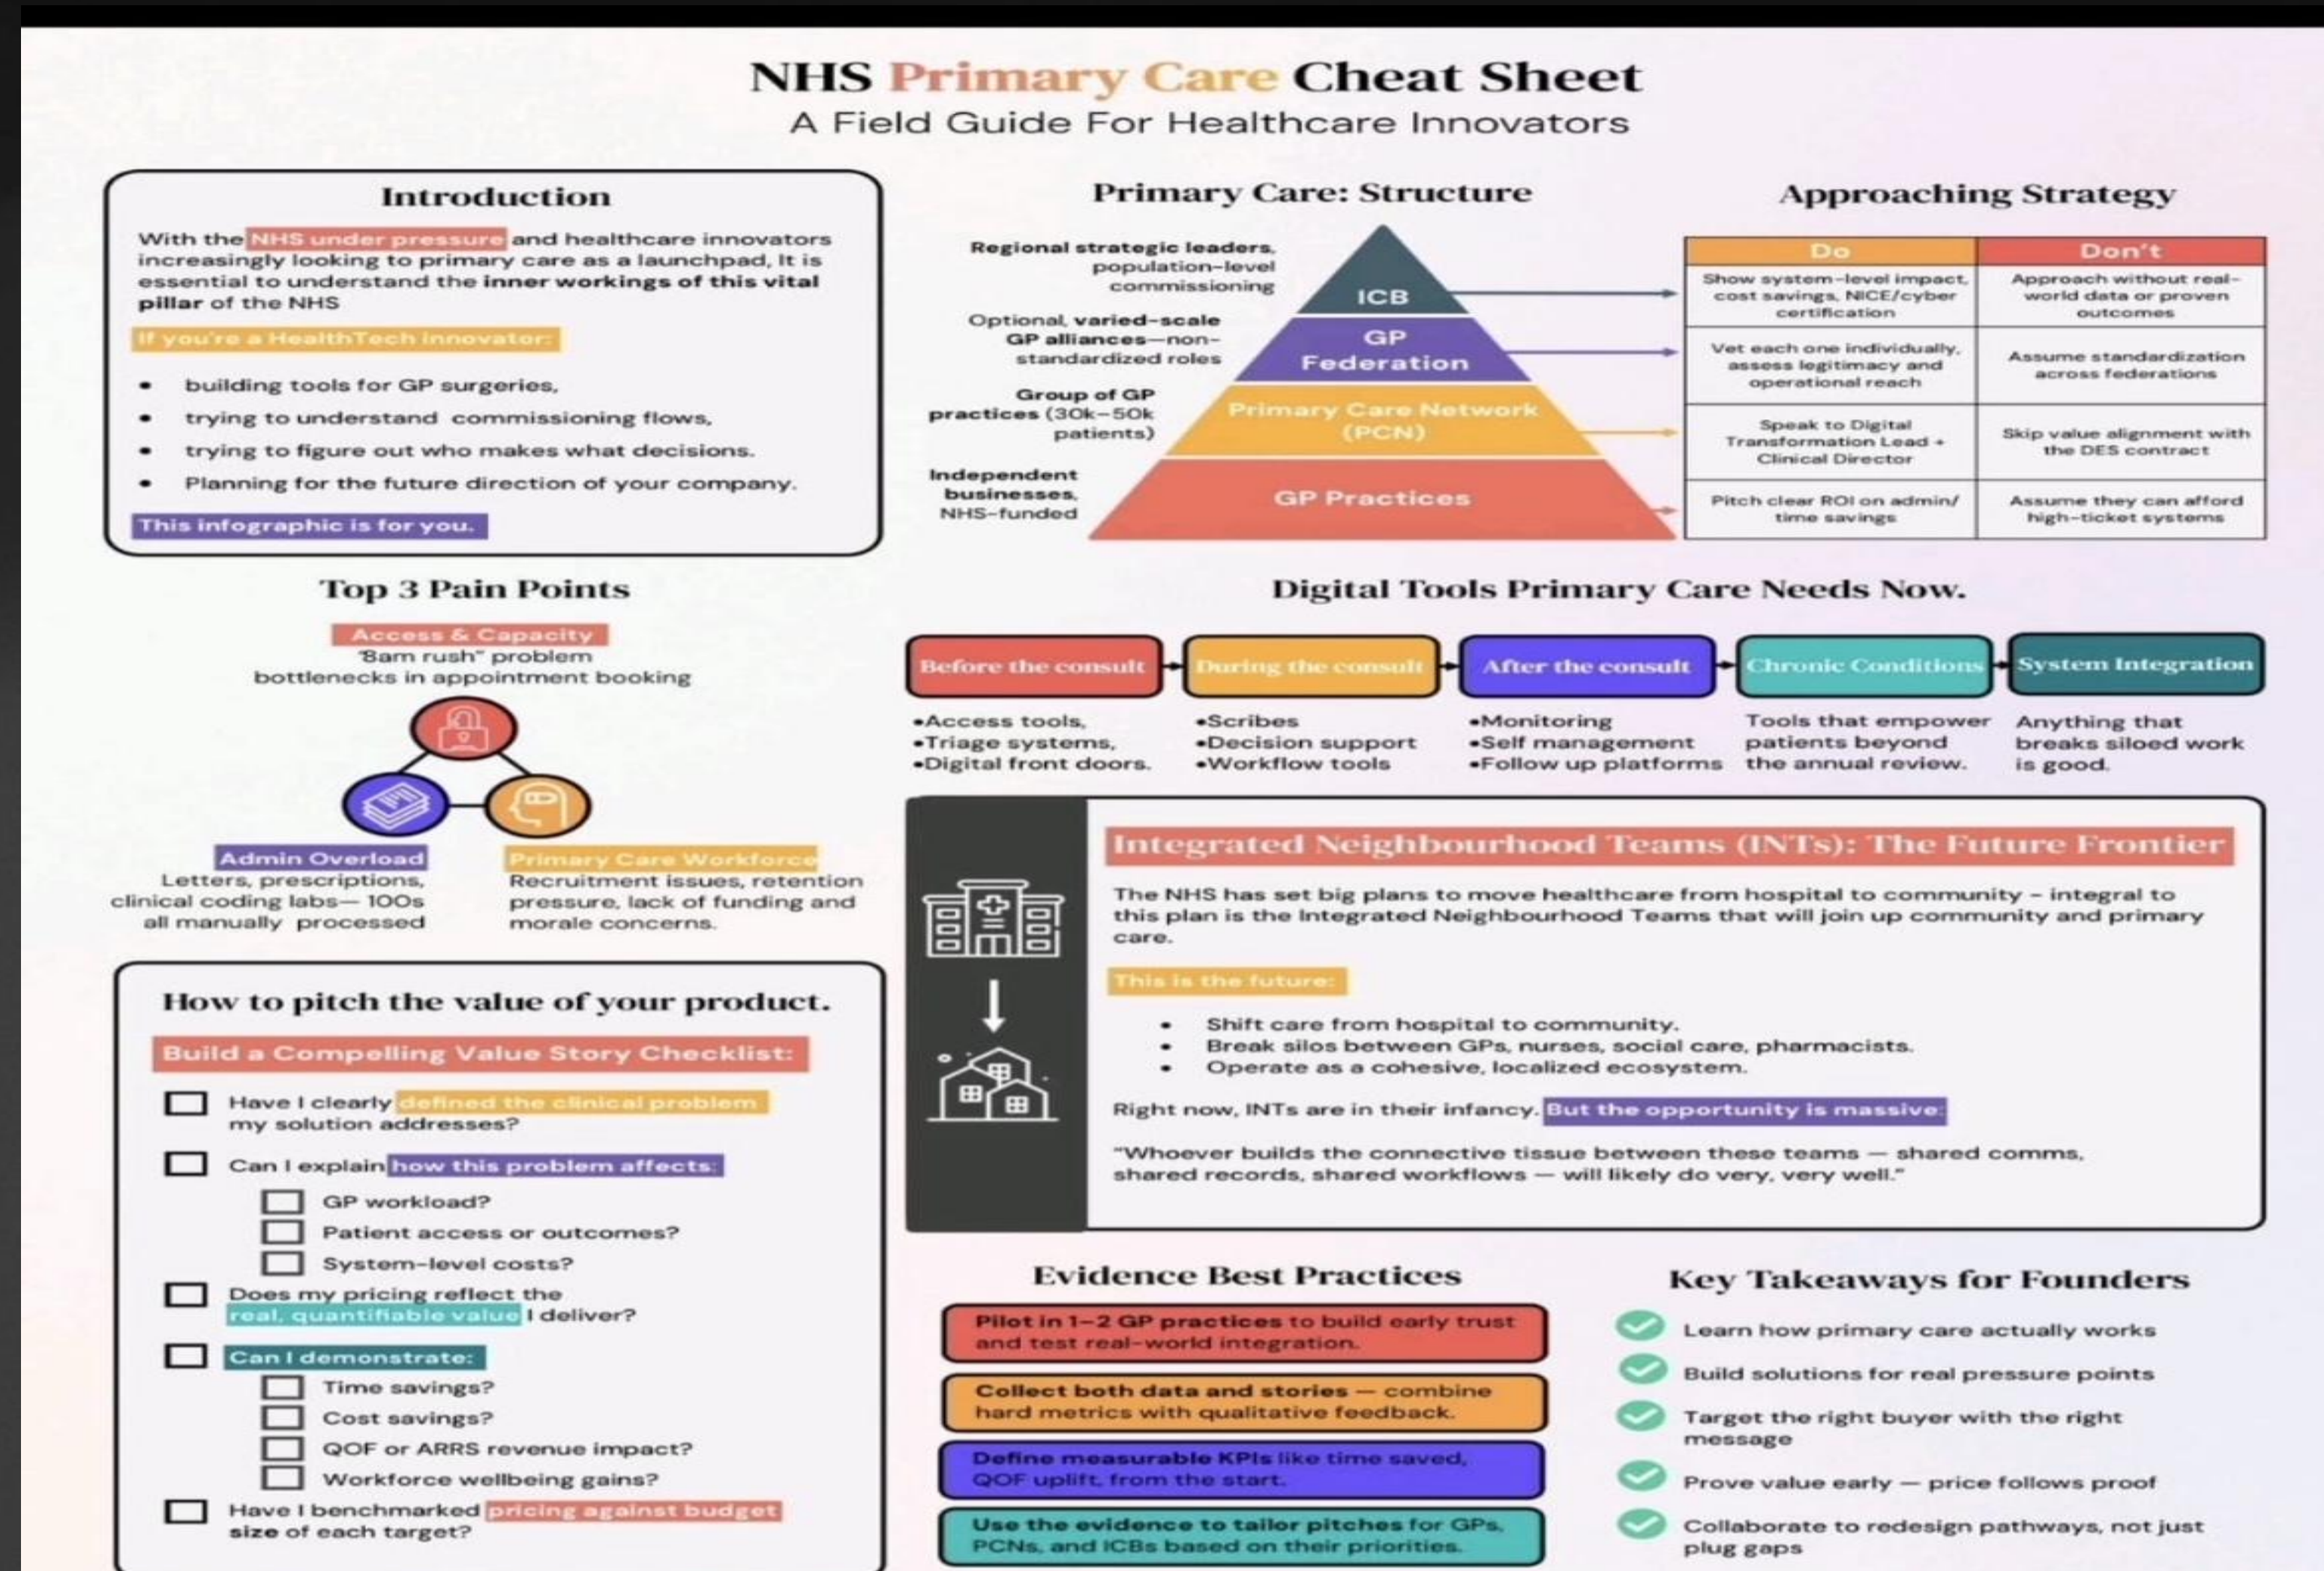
NHS Primary Care Cheat Sheet
A Field Guide For Healthcare Innovators

Introduction

With the NHS under pressure and healthcare innovators increasingly looking to primary care as a launchpad, It is essential to understand the inner workings of this vital pillar of the NHS

If you're a HealthTech innovator:

- building tools for GP surgeries,
- trying to understand commissioning flows,
- trying to figure out who makes what decisions.
- Planning for the future direction of your company.

This infographic is for you.

Primary Care: Structure

Regional strategic leaders, population-level commissioning — ICB
Optional, varied-scale GP alliances—non-standardized roles — GP Federation
Group of GP practices (30k–50k patients) — Primary Care Network (PCN)
Independent businesses, NHS-funded — GP Practices

Approaching Strategy

| Do | Don't |
|---|---|
| Show system-level impact, cost savings, NICE/cyber certification | Approach without real-world data or proven outcomes |
| Vet each one individually, assess legitimacy and operational reach | Assume standardization across federations |
| Speak to Digital Transformation Lead + Clinical Director | Skip value alignment with the DES contract |
| Pitch clear ROI on admin/time savings | Assume they can afford high-ticket systems |

Top 3 Pain Points

Access & Capacity
"8am rush" problem bottlenecks in appointment booking

Admin Overload
Letters, prescriptions, clinical coding labs— 100s all manually processed

Primary Care Workforce
Recruitment issues, retention pressure, lack of funding and morale concerns.

Digital Tools Primary Care Needs Now.

Before the consult
•Access tools,
•Triage systems,
•Digital front doors.

During the consult
•Scribes
•Decision support
•Workflow tools

After the consult
•Monitoring
•Self management
•Follow up platforms

Chronic Conditions
Tools that empower patients beyond the annual review.

System Integration
Anything that breaks siloed work is good.

Integrated Neighbourhood Teams (INTs): The Future Frontier

The NHS has set big plans to move healthcare from hospital to community - integral to this plan is the Integrated Neighbourhood Teams that will join up community and primary care.

This is the future:

- Shift care from hospital to community.
- Break silos between GPs, nurses, social care, pharmacists.
- Operate as a cohesive, localized ecosystem.

Right now, INTs are in their infancy. But the opportunity is massive:

"Whoever builds the connective tissue between these teams — shared comms, shared records, shared workflows — will likely do very, very well."

How to pitch the value of your product.

Build a Compelling Value Story Checklist:

☐ Have I clearly defined the clinical problem my solution addresses?
☐ Can I explain how this problem affects:
☐ GP workload?
☐ Patient access or outcomes?
☐ System-level costs?
☐ Does my pricing reflect the real, quantifiable value I deliver?
☐ Can I demonstrate:
☐ Time savings?
☐ Cost savings?
☐ QOF or ARRS revenue impact?
☐ Workforce wellbeing gains?
☐ Have I benchmarked pricing against budget size of each target?

Evidence Best Practices

Pilot in 1–2 GP practices to build early trust and test real-world integration.

Collect both data and stories — combine hard metrics with qualitative feedback.

Define measurable KPIs like time saved, QOF uplift, from the start.

Use the evidence to tailor pitches for GPs, PCNs, and ICBs based on their priorities.

Key Takeaways for Founders

Learn how primary care actually works
Build solutions for real pressure points
Target the right buyer with the right message
Prove value early — price follows proof
Collaborate to redesign pathways, not just plug gaps